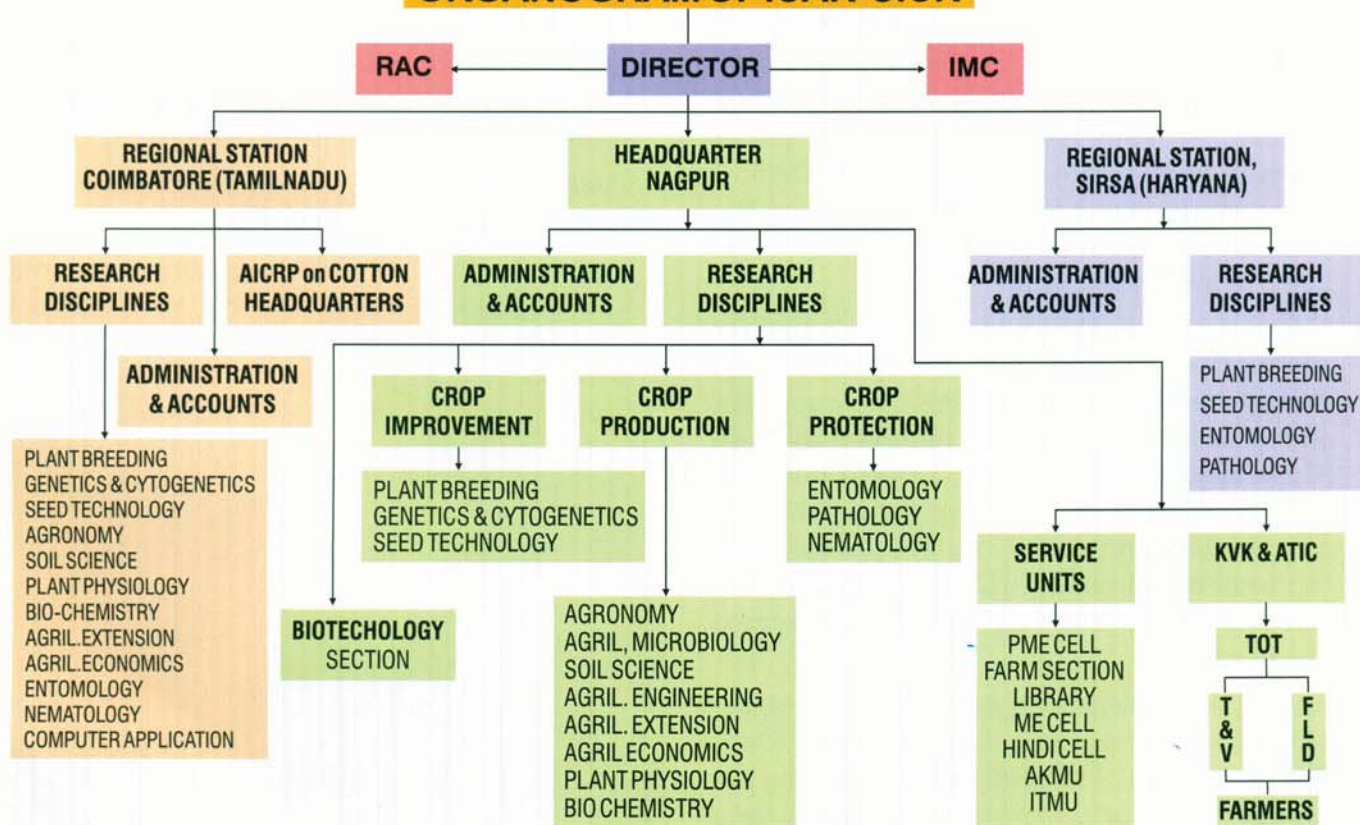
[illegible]

RAC

DIRECTOR

IMC

REGIONAL STATION COIMBATORE (TAMILNADU)

HEADQUARTER NAGPUR

REGIONAL STATION, SIRSA (HARYANA)

RESEARCH DISCIPLINES

AICRP on COTTON HEADQUARTERS

ADMINISTRATION & ACCOUNTS

PLANT BREEDING
GENETICS & CYTOGENETICS
SEED TECHNOLOGY
AGRONOMY
SOIL SCIENCE
PLANT PHYSIOLOGY
BIO-CHEMISTRY
AGRIL.EXTENSION
AGRIL.ECONOMICS
ENTOMOLOGY
NEMATOLOGY
COMPUTER APPLICATION

ADMINISTRATION & ACCOUNTS

RESEARCH DISCIPLINES

CROP IMPROVEMENT

PLANT BREEDING
GENETICS & CYTOGENETICS
SEED TECHNOLOGY

CROP PRODUCTION

AGRONOMY
AGRIL, MICROBIOLOGY
SOIL SCIENCE
AGRIL. ENGINEERING
AGRIL. EXTENSION
AGRIL ECONOMICS
PLANT PHYSIOLOGY
BIO CHEMISTRY

CROP PROTECTION

ENTOMOLOGY
PATHOLOGY
NEMATOLOGY

BIOTECHOLOGY SECTION

SERVICE UNITS

PME CELL
FARM SECTION
LIBRARY
ME CELL
HINDI CELL
AKMU
ITMU

KVK & ATIC

TOT

T & V

FLD

FARMERS

ADMINISTRATION & ACCOUNTS

RESEARCH DISCIPLINES

PLANT BREEDING
SEED TECHNOLOGY
ENTOMOLOGY
PATHOLOGY